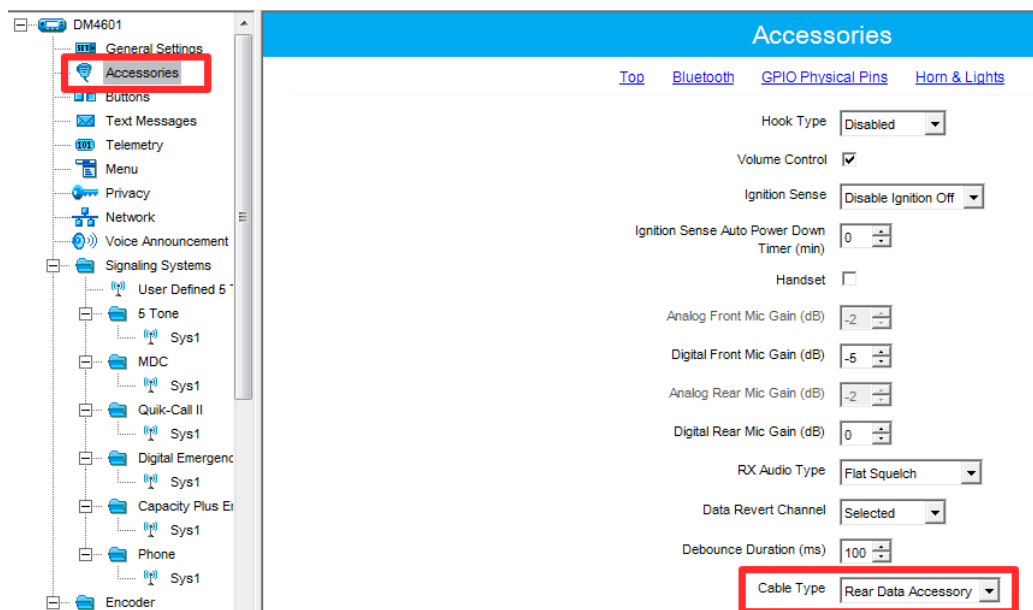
DM4601
General Settings
Accessories
Buttons
Text Messages
Telemetry
Menu
Privacy
Network
Voice Announcement
Signaling Systems
User Defined 5 T
5 Tone
Sys1
MDC
Sys1
Quik-Call II
Sys1
Digital Emergenc
Sys1
Capacity Plus Er
Sys1
Phone
Sys1
Encoder

Accessories

Top Bluetooth GPIO Physical Pins Horn & Lights

Hook Type Disabled
Volume Control
Ignition Sense Disable Ignition Off
Ignition Sense Auto Power Down Timer (min) 0
Handset
Analog Front Mic Gain (dB) -2
Digital Front Mic Gain (dB) -5
Analog Rear Mic Gain (dB) -2
Digital Rear Mic Gain (dB) 0
RX Audio Type Flat Squelch
Data Revert Channel Selected
Debounce Duration (ms) 100
Cable Type Rear Data Accessory